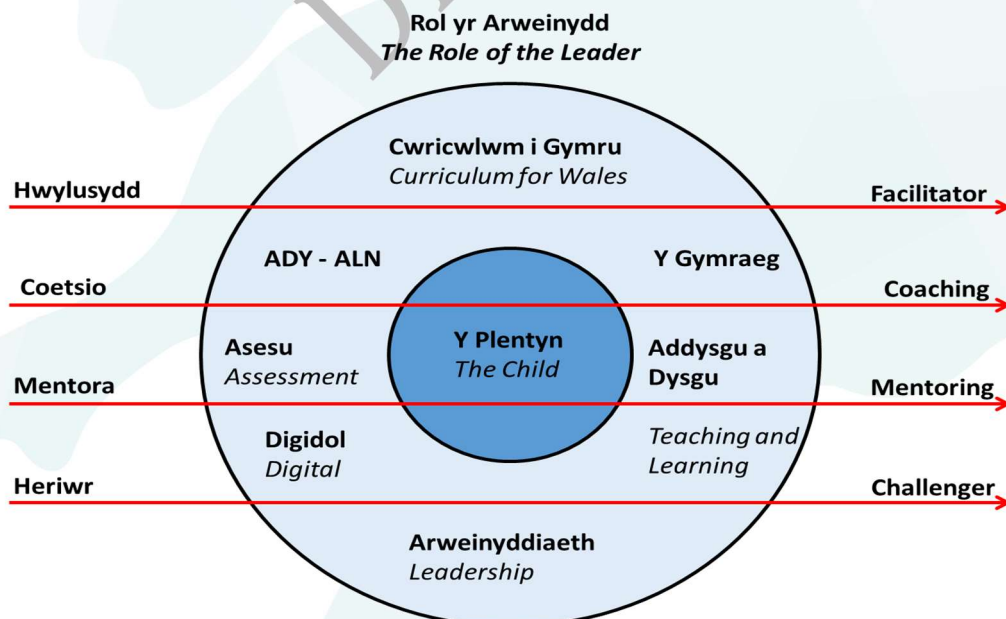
Rol yr Arweinydd
*The Role of the Leader*

Hwylusydd

Facilitator

Coetsio

Coaching

Mentora

Mentoring

Heriwr

Challenger

Cwricwlwm i Gymru
*Curriculum for Wales*

ADY - ALN

Y Gymraeg

Asesu
*Assessment*

Y Plentyn
*The Child*

Addysgu a Dysgu

*Teaching and Learning*

Digidol
*Digital*

Arweinyddiaeth
*Leadership*